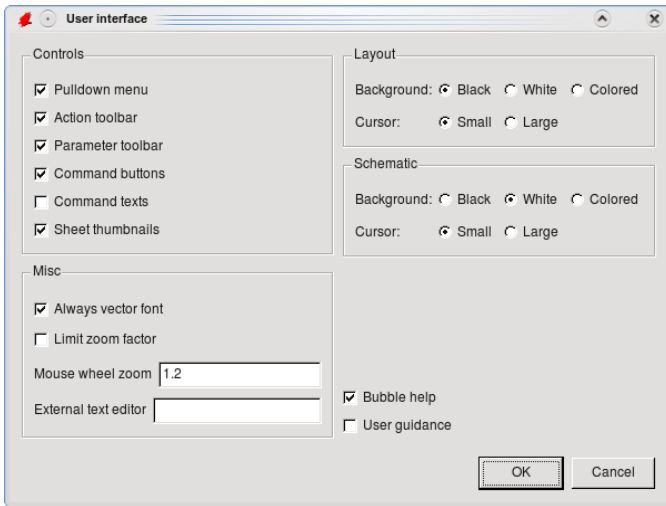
User interface

Controls

Pulldown menu
Action toolbar
Parameter toolbar
Command buttons
Command texts
Sheet thumbnails

Layout

Background: Black White Colored
Cursor: Small Large

Schematic

Background: Black White Colored
Cursor: Small Large

Misc

Always vector font
Limit zoom factor
Mouse wheel zoom 1.2
External text editor

Bubble help
User guidance

OK
Cancel